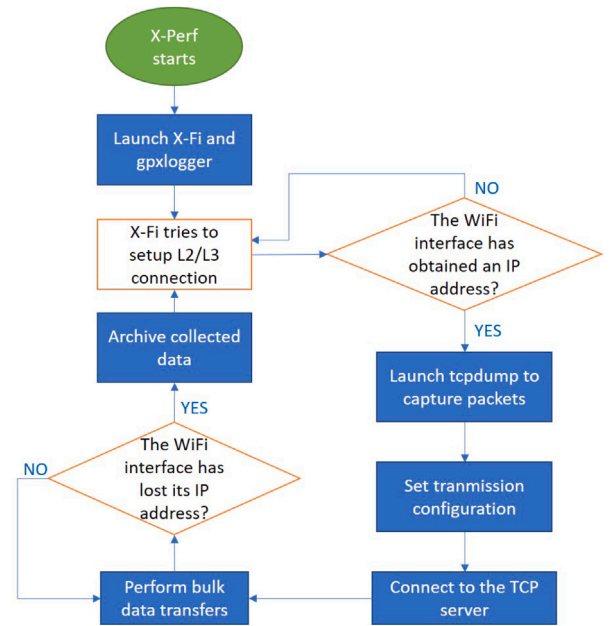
X-Perf starts

Launch X-Fi and gpxlogger

X-Fi tries to setup L2/L3 connection

NO

The WiFi interface has obtained an IP address?

YES

Launch tcpdump to capture packets

Set tranmission configuration

Connect to the TCP server

Perform bulk data transfers

The WiFi interface has lost its IP address?

NO

YES

Archive collected data